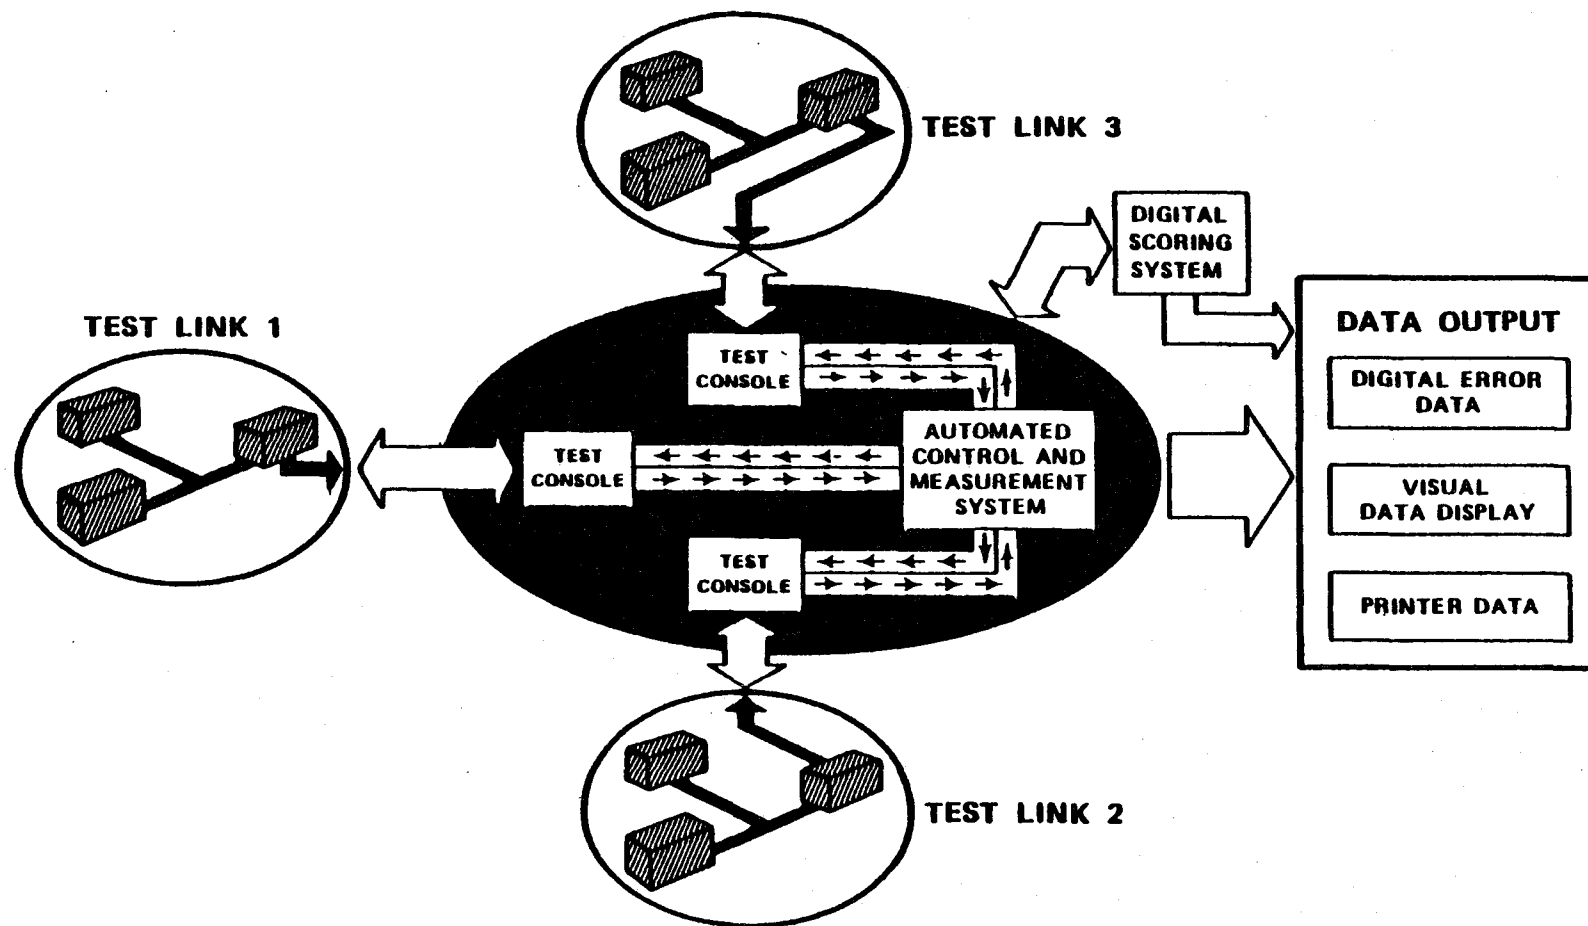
TEST LINK 3

DIGITAL SCORING SYSTEM

TEST LINK 1

DATA OUTPUT

TEST CONSOLE

DIGITAL ERROR DATA

TEST CONSOLE

AUTOMATED CONTROL AND MEASUREMENT SYSTEM

VISUAL DATA DISPLAY

TEST CONSOLE

PRINTER DATA

TEST LINK 2